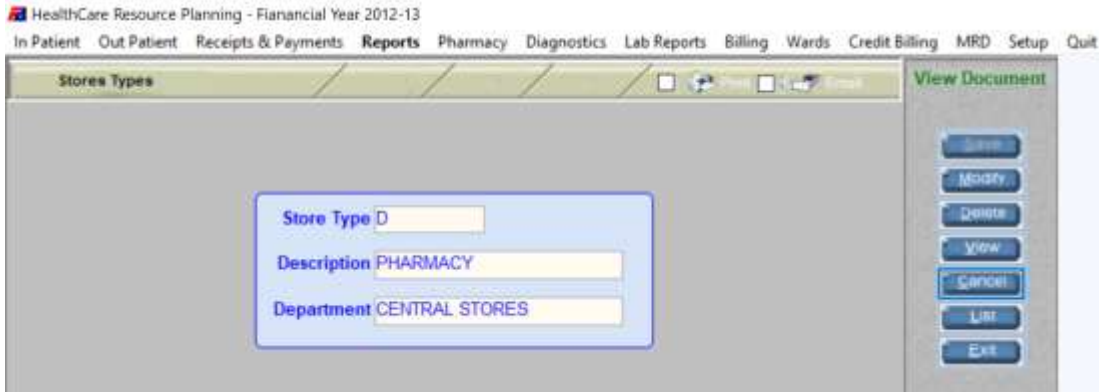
HealthCare Resource Planning - Fianancial Year 2012-13

In Patient Out Patient Receipts & Payments Reports Pharmacy Diagnostics Lab Reports Billing Wards Credit Billing MRD Setup Quit

Stores Types

Print Email

View Document

Save

Modify

Delete

View

Cancel

List

Exit

Store Type D

Description PHARMACY

Department CENTRAL STORES